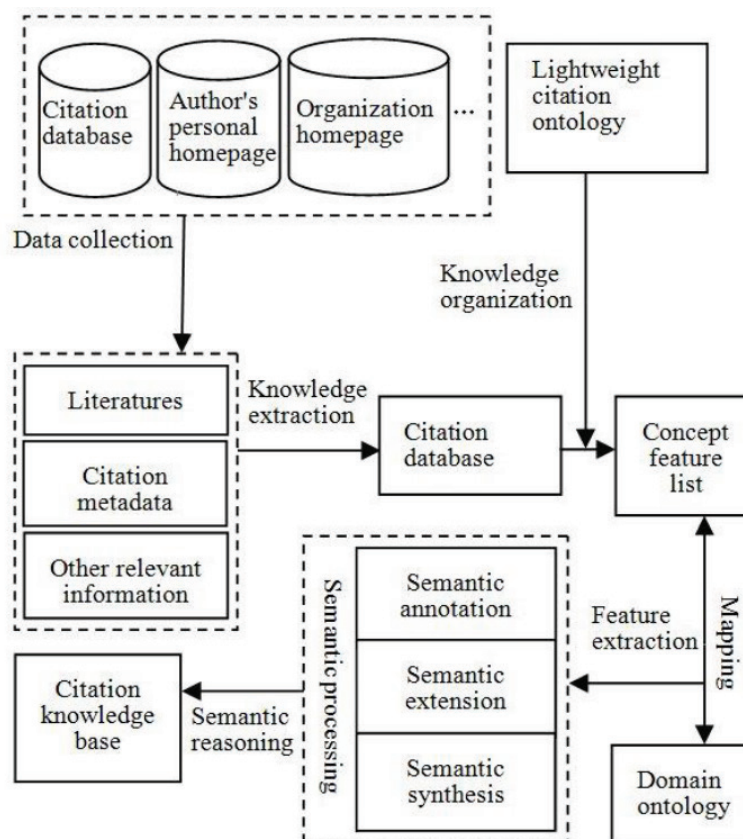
Citation database

Author's personal homepage

Organization homepage

...

Lightweight citation ontology

Data collection

Knowledge organization

Literatures

Citation metadata

Other relevant information

Knowledge extraction

Citation database

Concept feature list

Semantic processing

Semantic annotation

Semantic extension

Semantic synthesis

Feature extraction

Mapping

Citation knowledge base

Semantic reasoning

Domain ontology